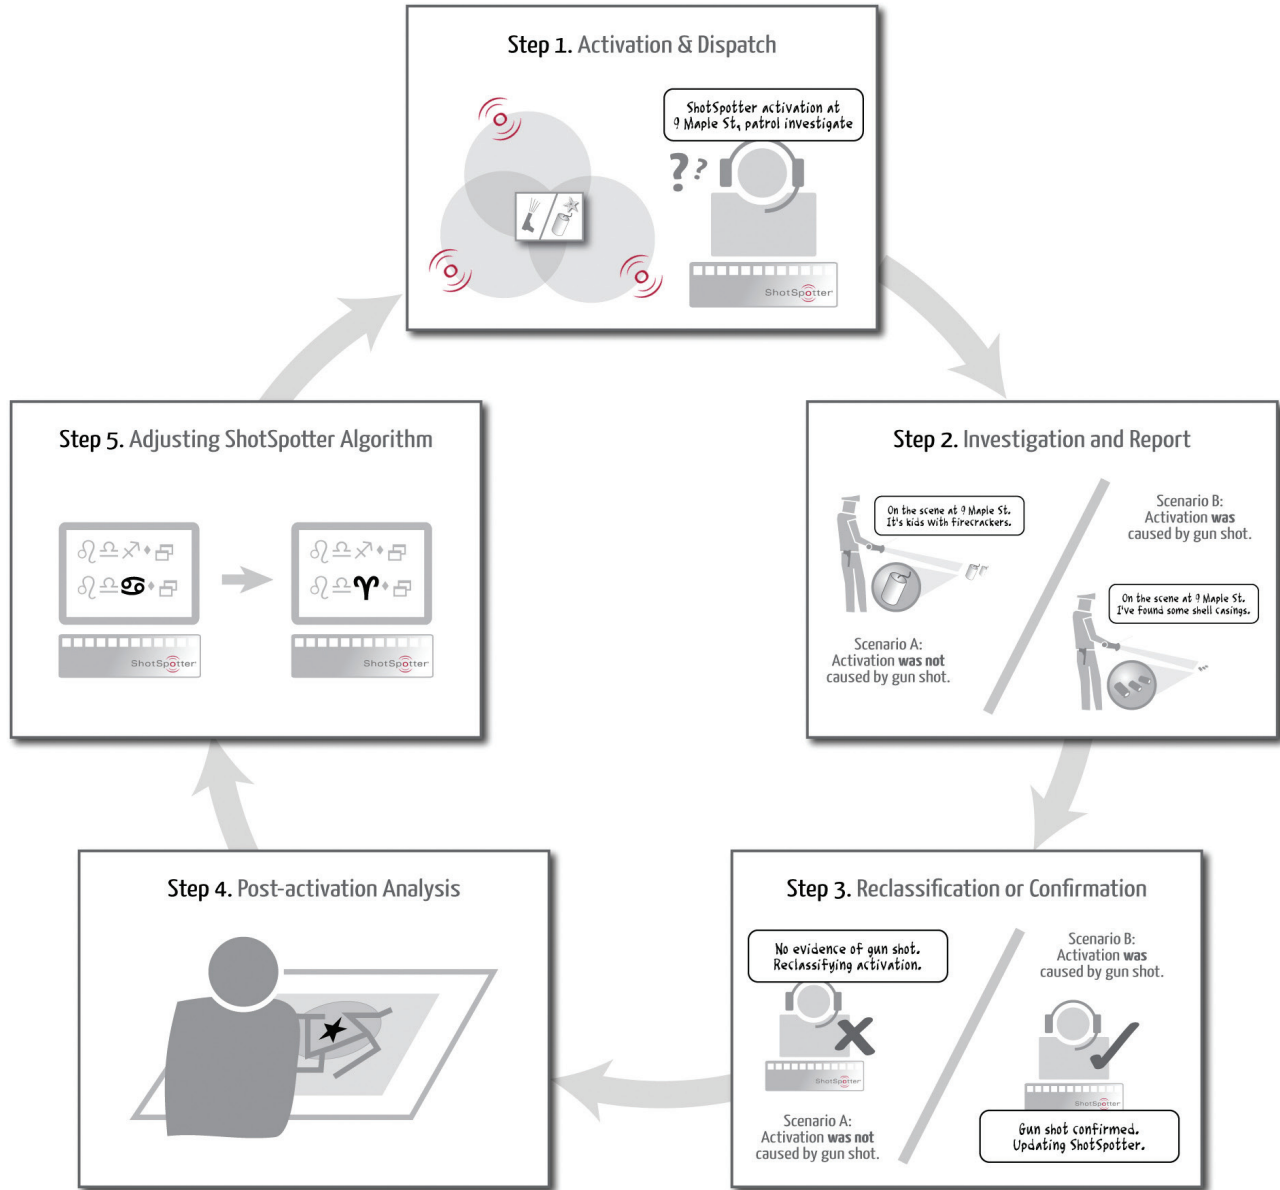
Step 1. Activation & Dispatch

ShotSpotter activation at 9 Maple St, patrol investigate

? ?

ShotSpotter

Step 2. Investigation and Report

On the scene at 9 Maple St. It's kids with firecrackers.

Scenario A: Activation was not caused by gun shot.

Scenario B: Activation was caused by gun shot.

On the scene at 9 Maple St. I've found some shell casings.

Step 3. Reclassification or Confirmation

No evidence of gun shot. Reclassifying activation.

ShotSpotter

Scenario A: Activation was not caused by gun shot.

Scenario B: Activation was caused by gun shot.

ShotSpotter

Gun shot confirmed. Updating ShotSpotter.

Step 4. Post-activation Analysis

Step 5. Adjusting ShotSpotter Algorithm

♌♎♐♦
♌♎♋♦

♌♎♐♦
♌♎♈♦

ShotSpotter

ShotSpotter